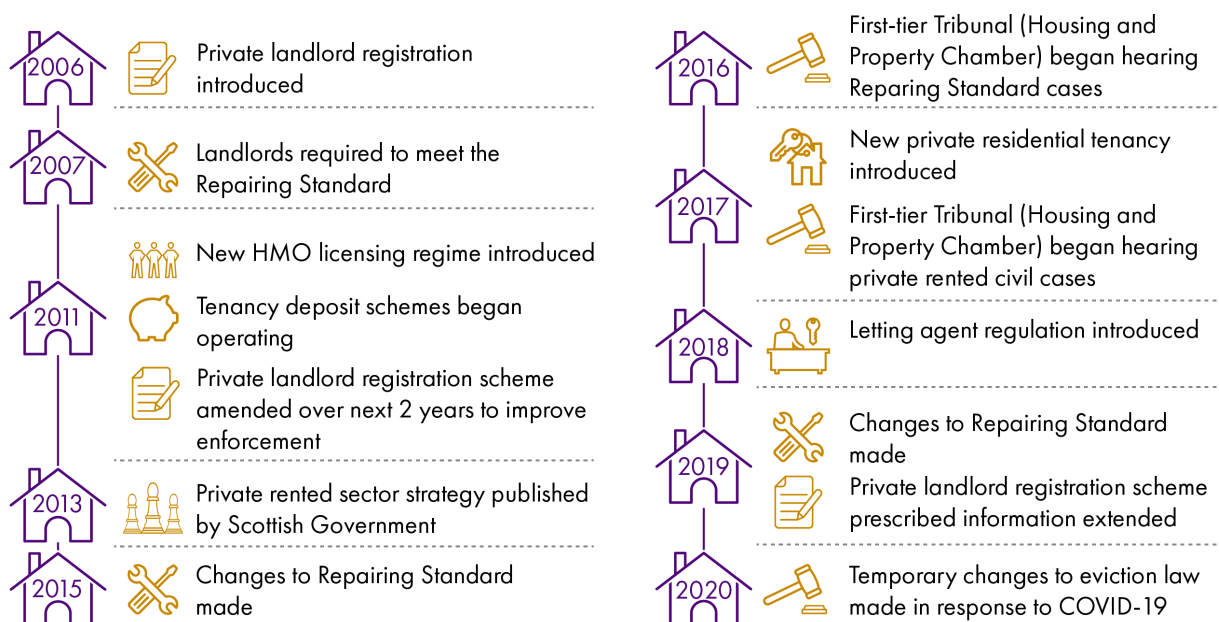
2006
Private landlord registration introduced

2007
Landlords required to meet the Repairing Standard

2011
New HMO licensing regime introduced

Tenancy deposit schemes began operating

Private landlord registration scheme amended over next 2 years to improve enforcement

2013
Private rented sector strategy published by Scottish Government

2015
Changes to Repairing Standard made

2016
First-tier Tribunal (Housing and Property Chamber) began hearing Reparing Standard cases

2017
New private residential tenancy introduced

First-tier Tribunal (Housing and Property Chamber) began hearing private rented civil cases

2018
Letting agent regulation introduced

2019
Changes to Repairing Standard made

Private landlord registration scheme prescribed information extended

2020
Temporary changes to eviction law made in response to COVID-19